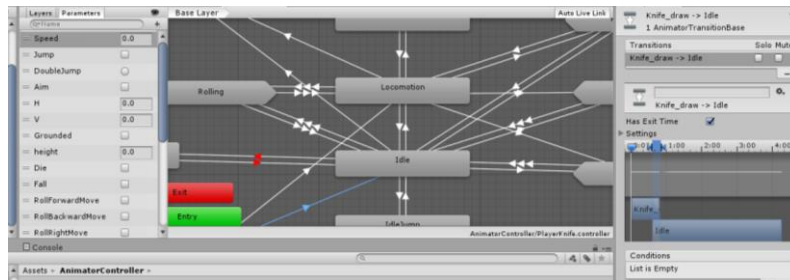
Layers Parameters

Speed 0.0

Jump

DoubleJump

Aim

H 0.0

V 0.0

Grounded

height 0.0

Die

Fall

RollForwardMove

RollBackwardMove

RollRightMove

Base Layer

Auto Live Link

Rolling

Locomotion

Idle

Exit

Entry

IdleJump

AnimatorController/PlayerKnife.controller

Console

Assets › AnimatorController ›

Knife_draw -> Idle

1 AnimatorTransitionBase

Transitions

Solo Mute

Knife_draw -> Idle

Knife_draw -> Idle

Has Exit Time

Settings

0:00 1:00 2:00 3:00 4:00

Knife_

Idle

Conditions

List is Empty